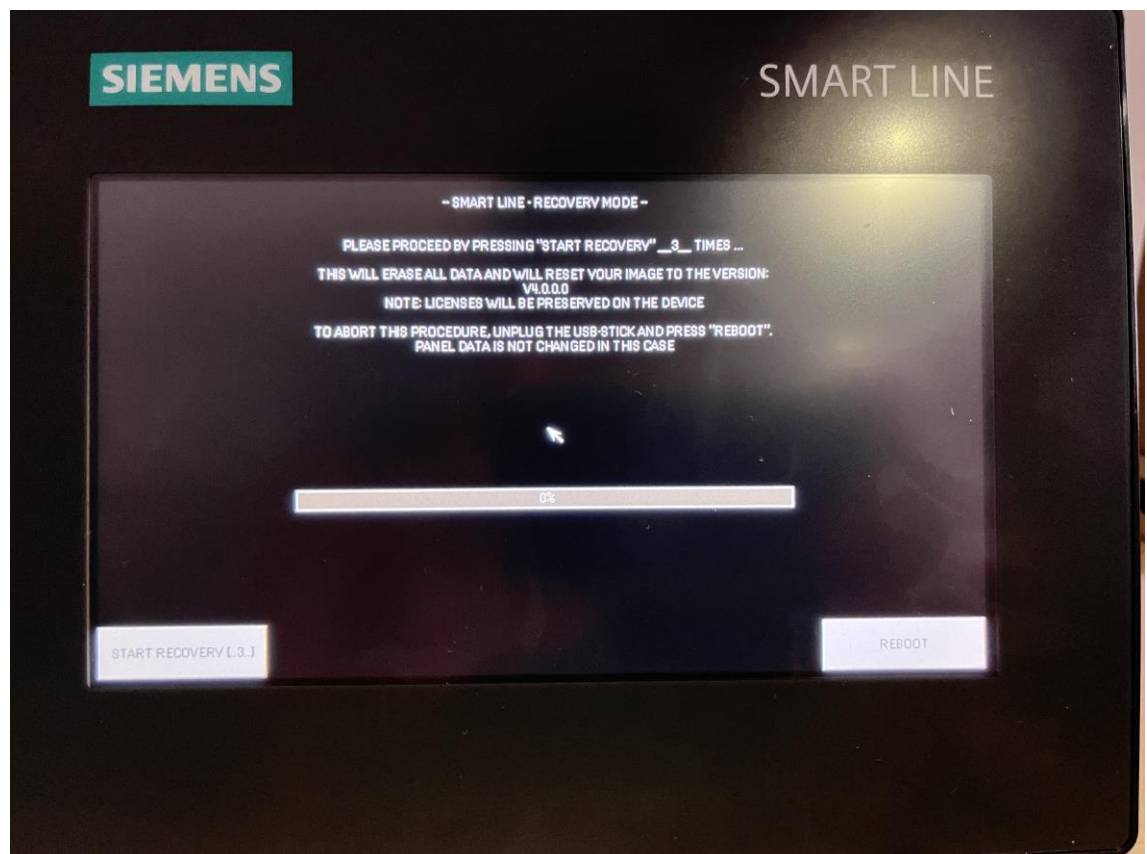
SIEMENS

SMART LINE

- SMART LINE - RECOVERY MODE -

PLEASE PROCEED BY PRESSING "START RECOVERY" __3__ TIMES ...

THIS WILL ERASE ALL DATA AND WILL RESET YOUR IMAGE TO THE VERSION: V4.0.0.0
NOTE: LICENSES WILL BE PRESERVED ON THE DEVICE

TO ABORT THIS PROCEDURE, UNPLUG THE USB-STICK AND PRESS "REBOOT".
PANEL DATA IS NOT CHANGED IN THIS CASE

0%

START RECOVERY (..3..)

REBOOT